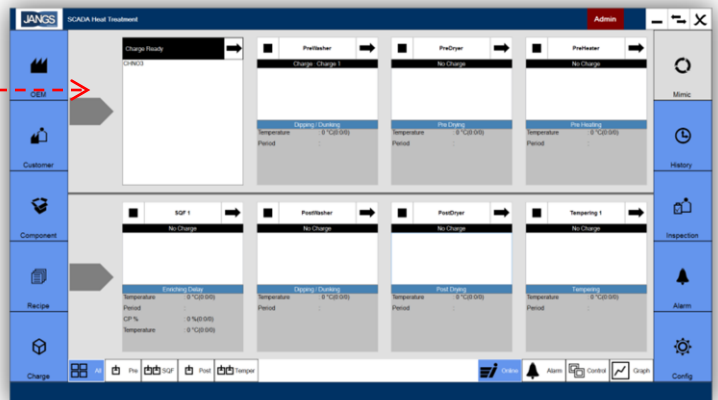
JANGS SCADA Heat Treatment Admin

OEM

Customer

Component

Recipe

Charge

Charge Ready
CHN03

PreWasher
Charge : Charge 1
Dipping / Dunking
Temperature 0 °C(0/0/0)
Period

PreDryer
No Charge
Pre Drying
Temperature 0 °C(0/0/0)
Period

PreHeater
No Charge
Pre Heating
Temperature 0 °C(0/0/0)
Period

SQF 1
No Charge
Enriching Delay
Temperature 0 °C(0/0/0)
Period
CP % 0 %(0/0/0)
Temperature 0 °C(0/0/0)

PostWasher
No Charge
Dipping / Dunking
Temperature 0 °C(0/0/0)
Period

PostDryer
No Charge
Post Drying
Temperature 0 °C(0/0/0)
Period

Tempering 1
No Charge
Tempering
Temperature 0 °C(0/0/0)
Period

Mimic

History

Inspection

Alarm

Config

All Pre SQF Post Temper

Online Alarm Control Graph